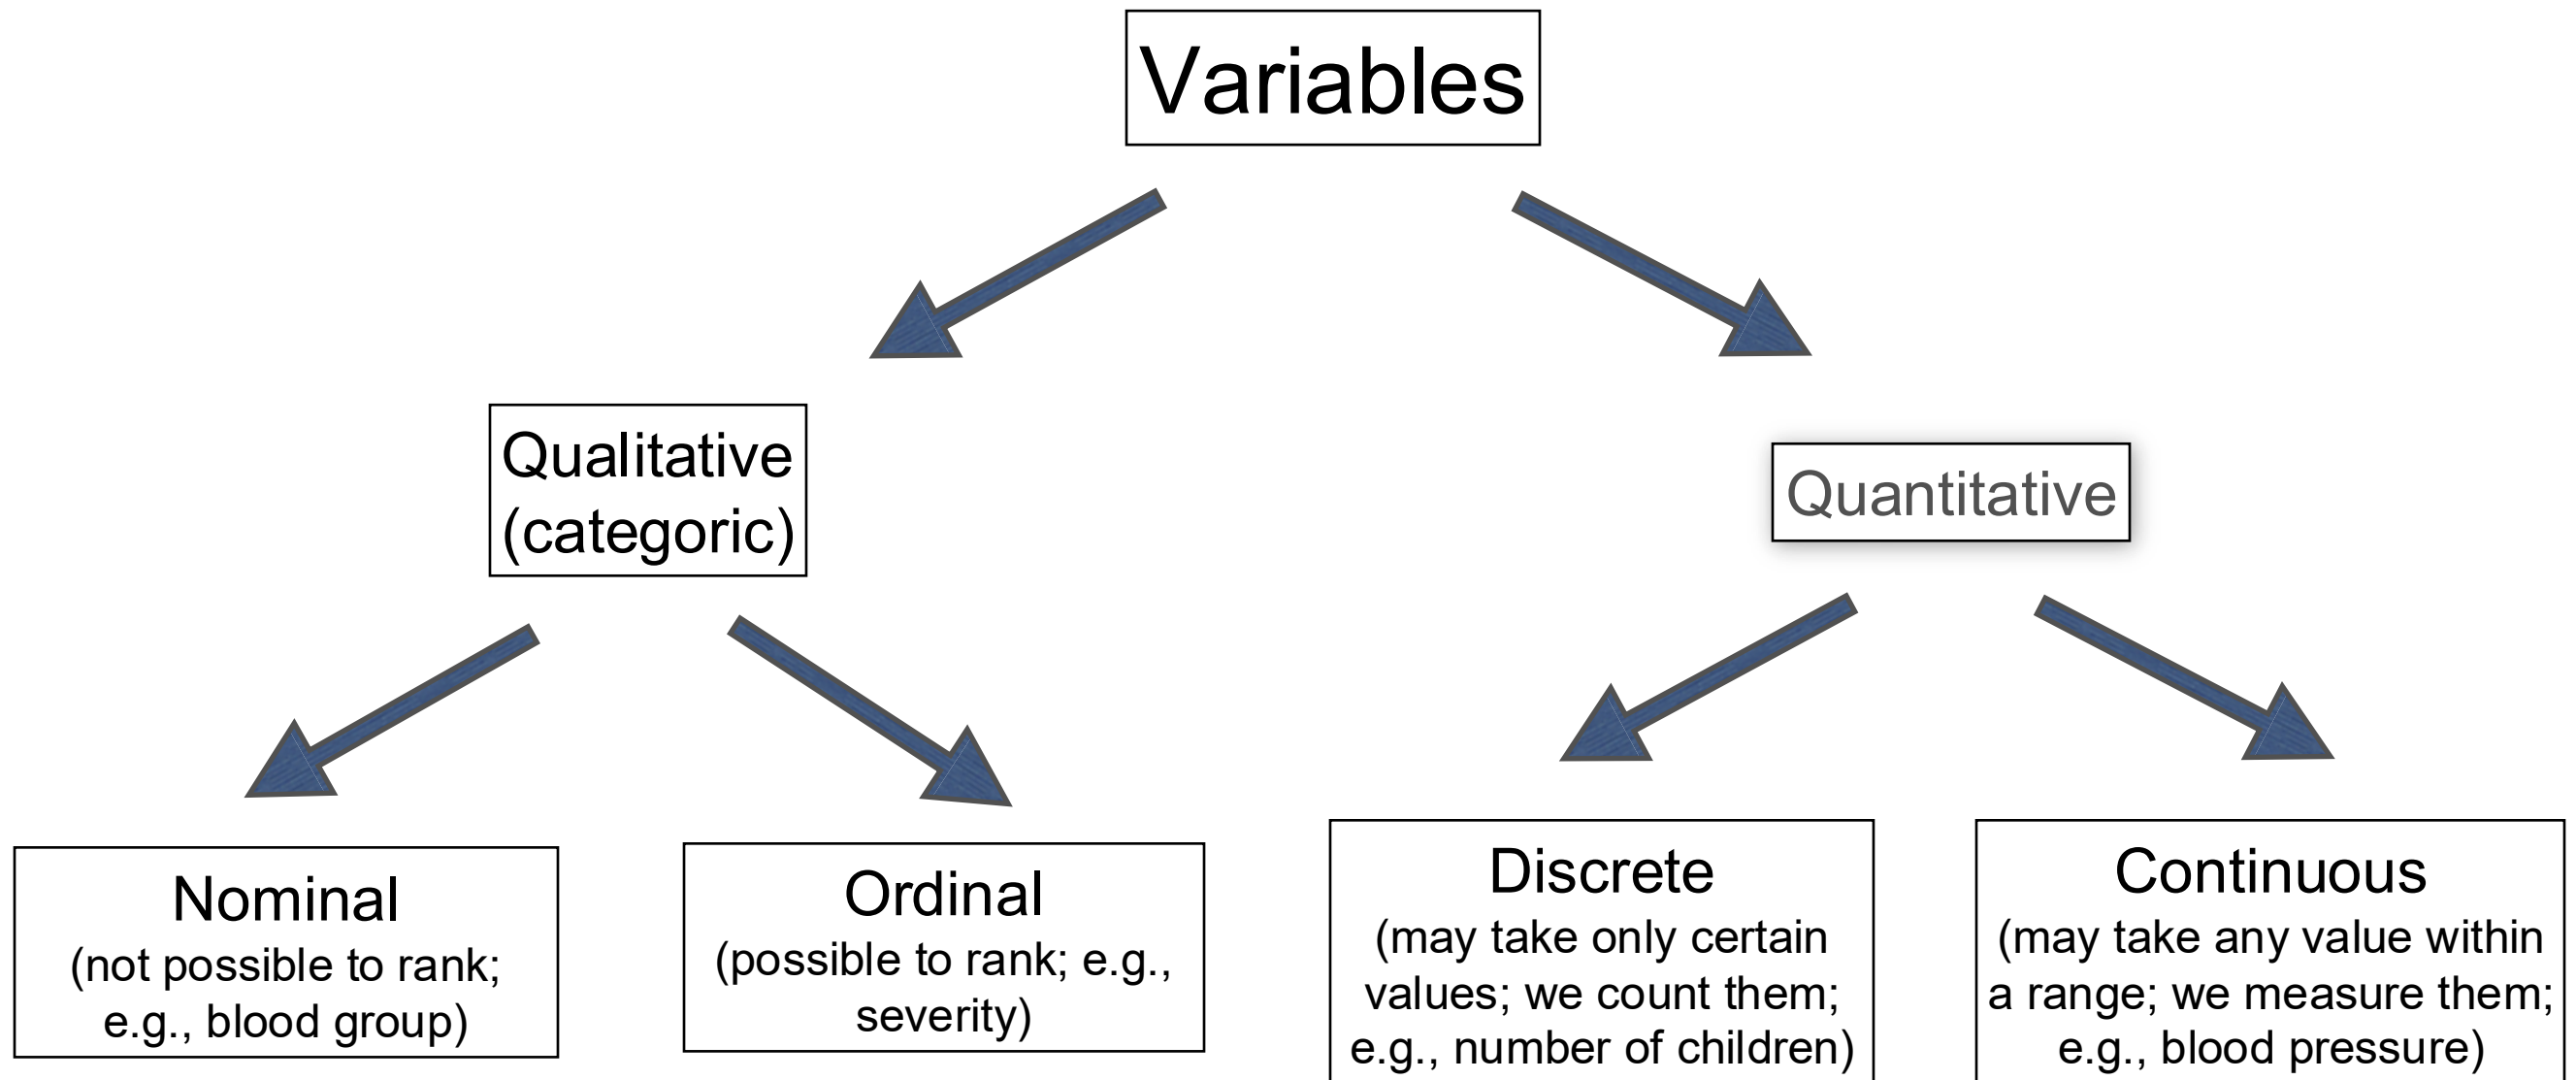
Variables

Qualitative (categoric)

Quantitative

Nominal
(not possible to rank; e.g., blood group)

Ordinal
(possible to rank; e.g., severity)

Discrete
(may take only certain values; we count them; e.g., number of children)

Continuous
(may take any value within a range; we measure them; e.g., blood pressure)